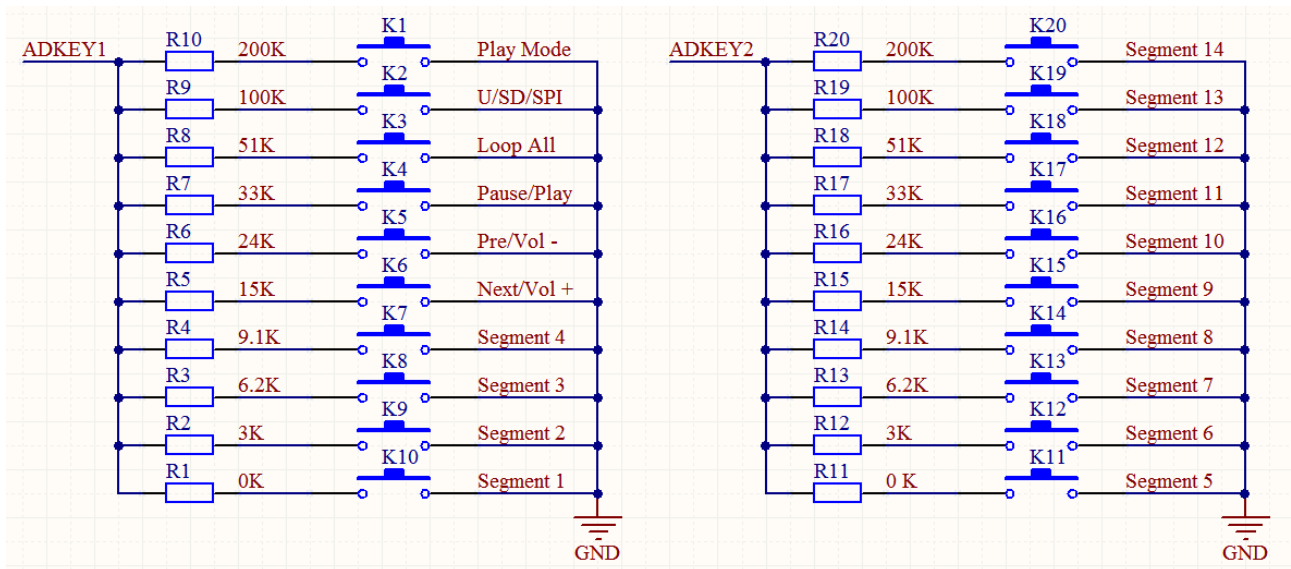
ADKEY1

R10 200K K1 Play Mode
R9 100K K2 U/SD/SPI
R8 51K K3 Loop All
R7 33K K4 Pause/Play
R6 24K K5 Pre/Vol -
R5 15K K6 Next/Vol +
R4 9.1K K7 Segment 4
R3 6.2K K8 Segment 3
R2 3K K9 Segment 2
R1 0K K10 Segment 1

GND

ADKEY2

R20 200K K20 Segment 14
R19 100K K19 Segment 13
R18 51K K18 Segment 12
R17 33K K17 Segment 11
R16 24K K16 Segment 10
R15 15K K15 Segment 9
R14 9.1K K14 Segment 8
R13 6.2K K13 Segment 7
R12 3K K12 Segment 6
R11 0 K K11 Segment 5

GND